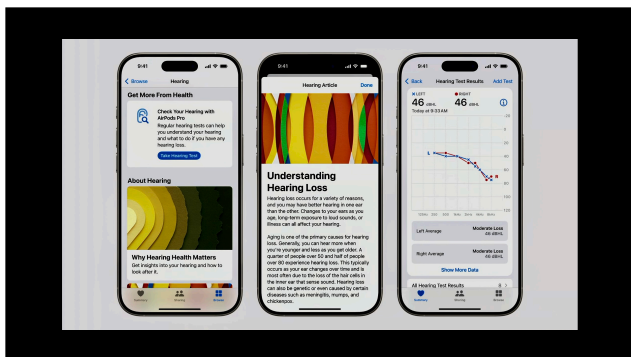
9:41

Browse Hearing

Get More From Health

Check Your Hearing with AirPods Pro

Regular hearing tests can help you understand your hearing and what to do if you have any hearing loss.

Take Hearing Test

About Hearing

Why Hearing Health Matters

Get insights into your hearing and how to look after it.

Summary Sharing Browse

9:41

Hearing Article Done

Understanding Hearing Loss

Hearing loss occurs for a variety of reasons, and you may have better hearing in one ear than the other. Changes to your ears as you age, long-term exposure to loud sounds, or illness can all affect your hearing.

Aging is one of the primary causes for hearing loss. Generally, you can hear more when you're younger and less as you get older. A quarter of people over 50 and half of people over 80 experience hearing loss. This typically occurs as your ear changes over time and is most often due to the loss of the hair cells in the inner ear that sense sound. Hearing loss can also be genetic or even caused by certain diseases such as meningitis, mumps, and chickenpox.

9:41

Back Hearing Test Results Add Test

LEFT 46 dBHL RIGHT 46 dBHL

Today at 9:33 AM

Left Average Moderate Loss 46 dBHL

Right Average Moderate Loss 46 dBHL

Show More Data

All Hearing Test Results

Summary Sharing Browse